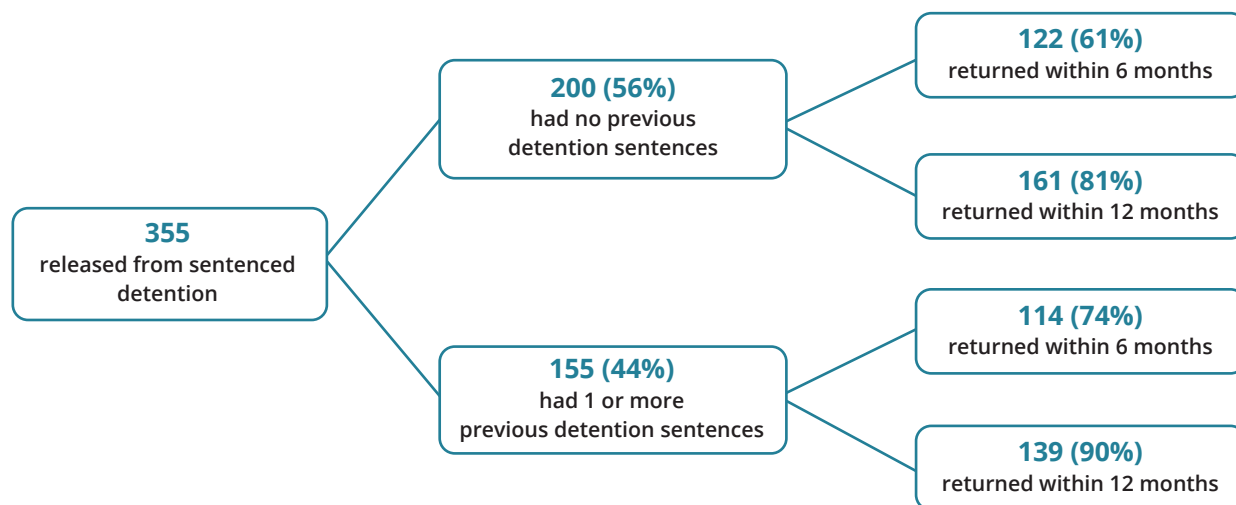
355
released from sentenced detention

200 (56%)
had no previous detention sentences

122 (61%)
returned within 6 months

161 (81%)
returned within 12 months

155 (44%)
had 1 or more previous detention sentences

114 (74%)
returned within 6 months

139 (90%)
returned within 12 months